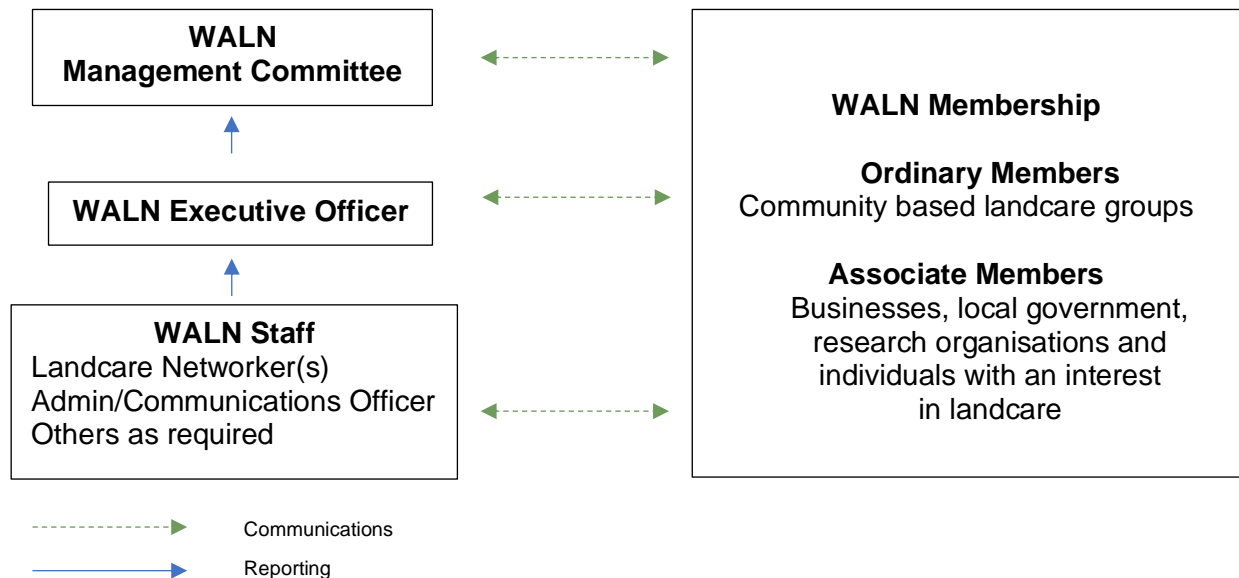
WALN
Management Committee

WALN Executive Officer

WALN Staff
Landcare Networker(s)
Admin/Communications Officer
Others as required

WALN Membership

Ordinary Members
Community based landcare groups

Associate Members
Businesses, local government, research organisations and individuals with an interest in landcare

Communications

Reporting